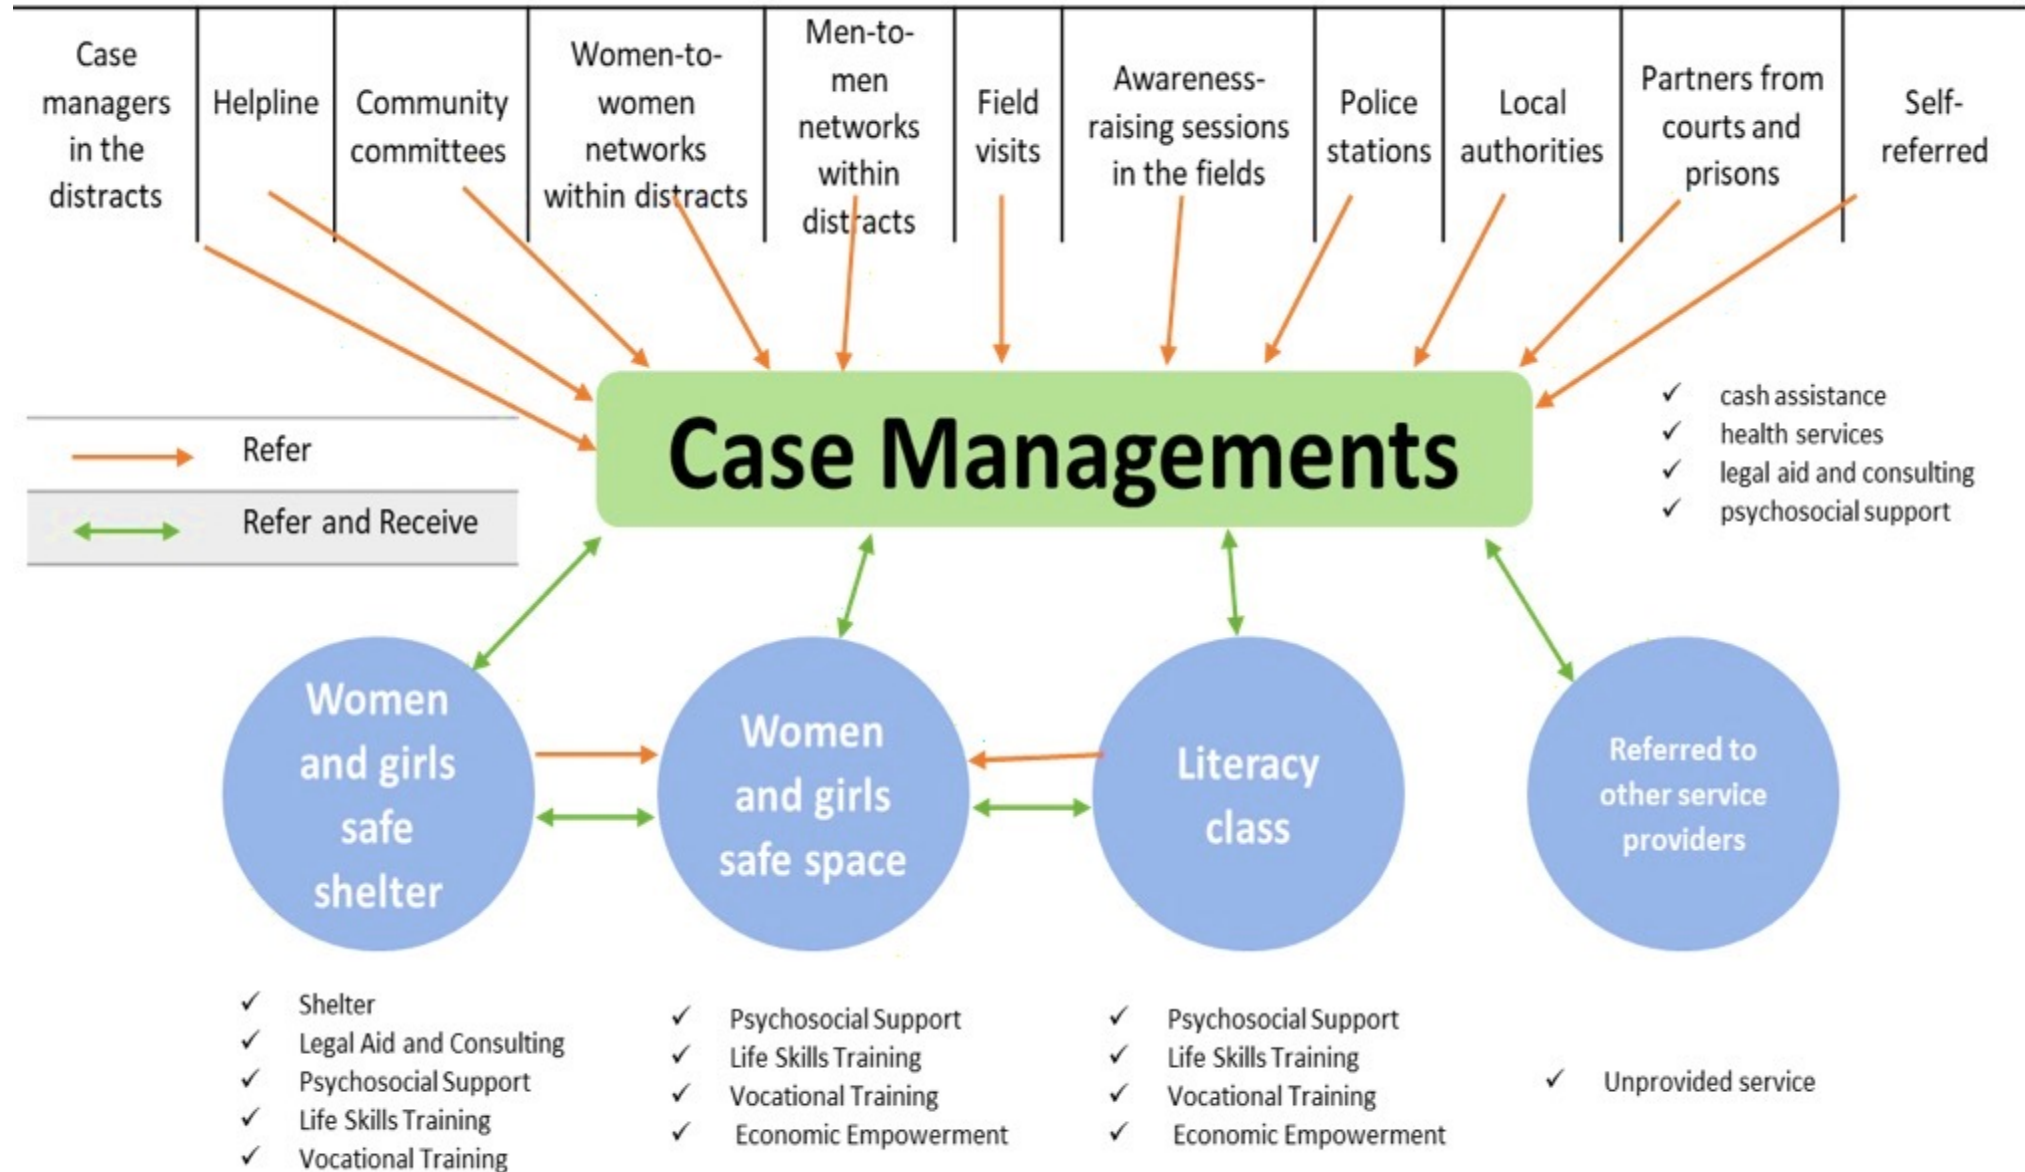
| Case managers in the distracts | Helpline | Community committees | Women-to-women networks within distracts | Men-to-men networks within distracts | Field visits | Awareness-raising sessions in the fields | Police stations | Local authorities | Partners from courts and prisons | Self-referred |
|---|---|---|---|---|---|---|---|---|---|---|

Refer

Refer and Receive

Case Managements

✓ cash assistance
✓ health services
✓ legal aid and consulting
✓ psychosocial support

Women and girls safe shelter

Women and girls safe space

Literacy class

Referred to other service providers

✓ Shelter
✓ Legal Aid and Consulting
✓ Psychosocial Support
✓ Life Skills Training
✓ Vocational Training

✓ Psychosocial Support
✓ Life Skills Training
✓ Vocational Training
✓ Economic Empowerment

✓ Psychosocial Support
✓ Life Skills Training
✓ Vocational Training
✓ Economic Empowerment

✓ Unprovided service